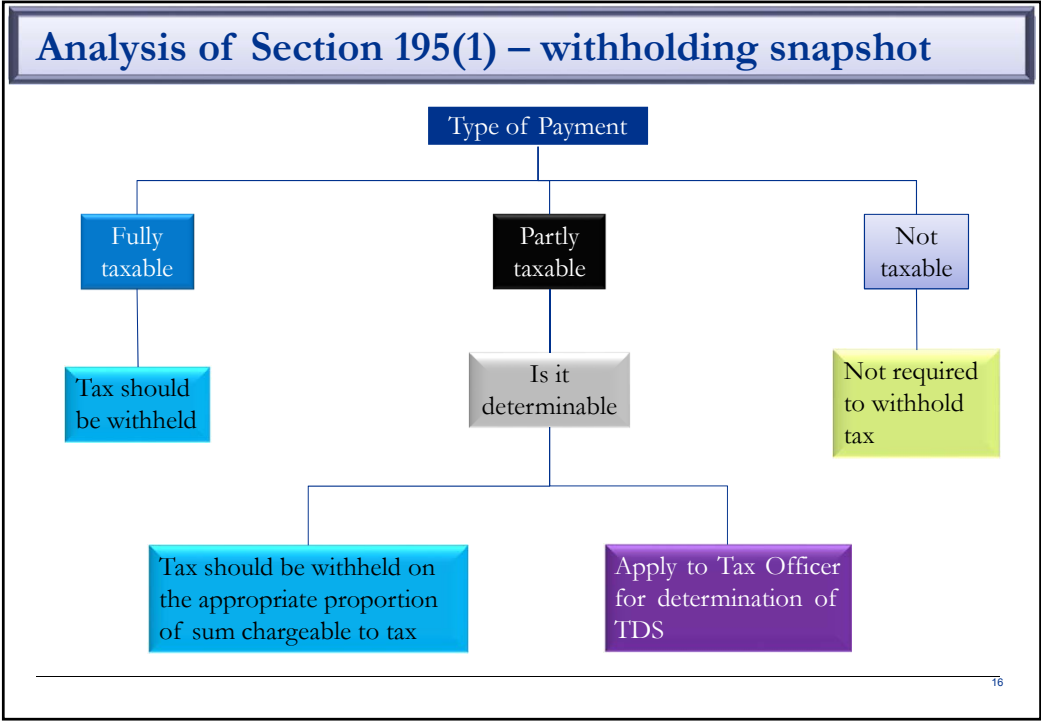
Analysis of Section 195(1) – withholding snapshot

Type of Payment

Fully taxable

Partly taxable

Not taxable

Tax should be withheld

Is it determinable

Not required to withhold tax

Tax should be withheld on the appropriate proportion of sum chargeable to tax

Apply to Tax Officer for determination of TDS

16